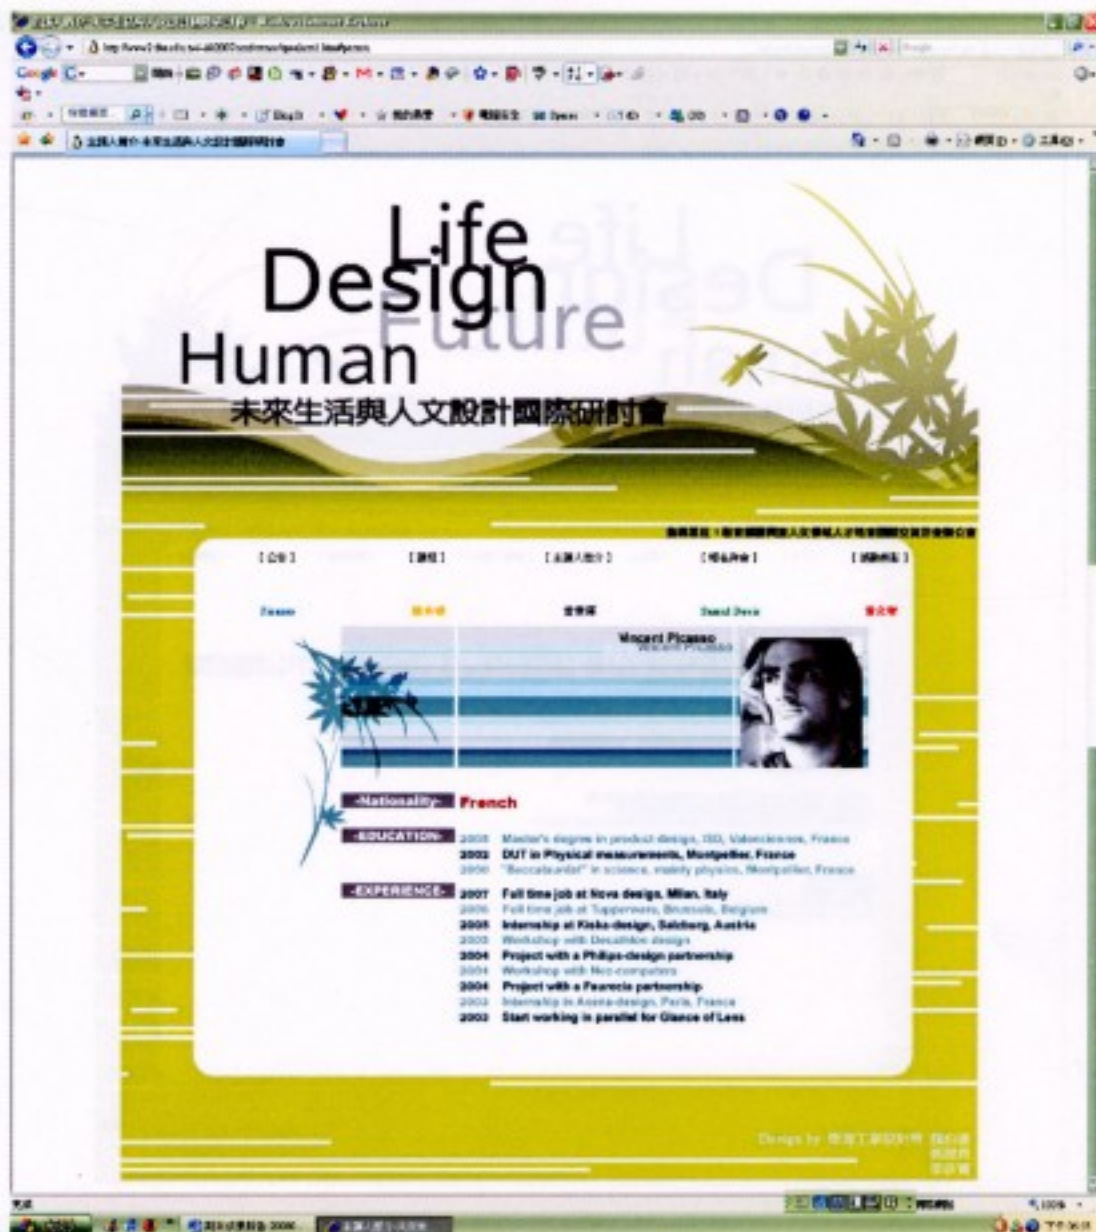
Life
Design
Future
Human
未來生活與人文設計國際研討會

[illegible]

Vincent Picasso
Vincent Picasso

-Nationality- French

-EDUCATION- 2005 Master's degree in product design, ISD, Valenciennes, France
2002 DUT in Physical measurements, Montpellier, France
2000 "Baccalauréat" in science, mainly physics, Montpellier, France

-EXPERIENCE- 2007 Full time job at Nova design, Milan, Italy
2006 Full time job at Tupperware, Brussels, Belgium
2005 Internship at Kiska-design, Salzburg, Austria
2005 Workshop with Decathlon design
2004 Project with a Philips-design partnership
2004 Workshop with Neo-computers
2004 Project with a Faurecia partnership
2003 Internship in Axena-design, Paris, France
2003 Start working in parallel for Glance of Lens

Design by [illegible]